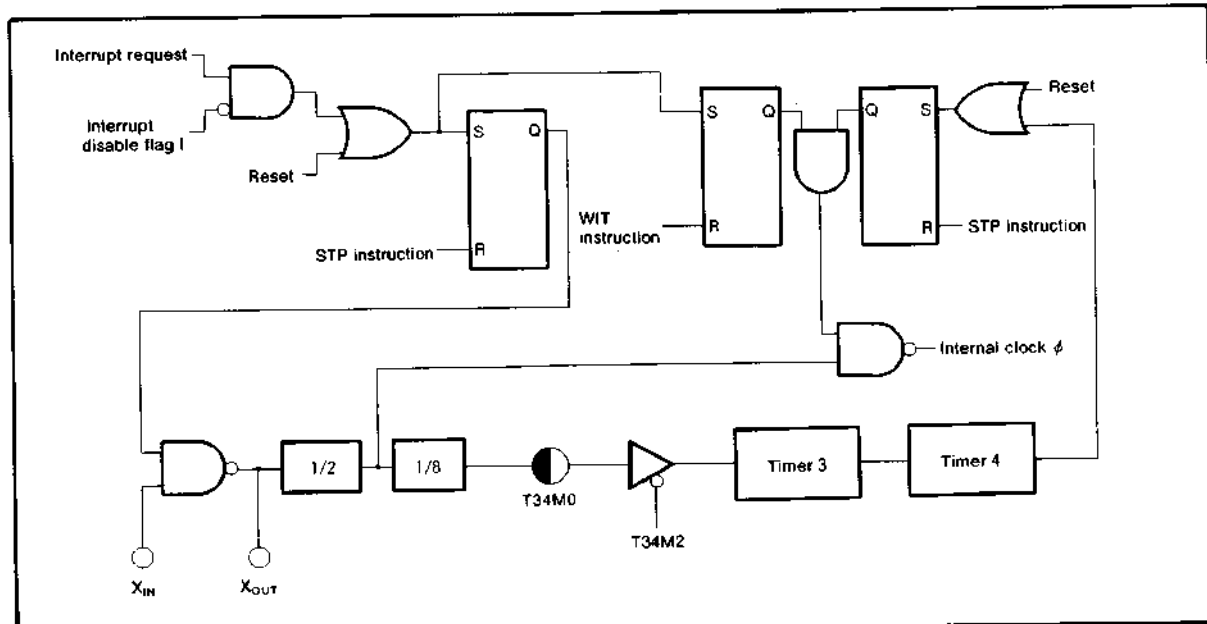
Interrupt request

Interrupt disable flag I

Reset

S

Q

R

STP instruction

S

Q

WIT instruction

R

Q

S

R

Reset

STP instruction

Internal clock $\phi$

1/2

1/8

T34M0

T34M2

Timer 3

Timer 4

$X_{IN}$

$X_{OUT}$